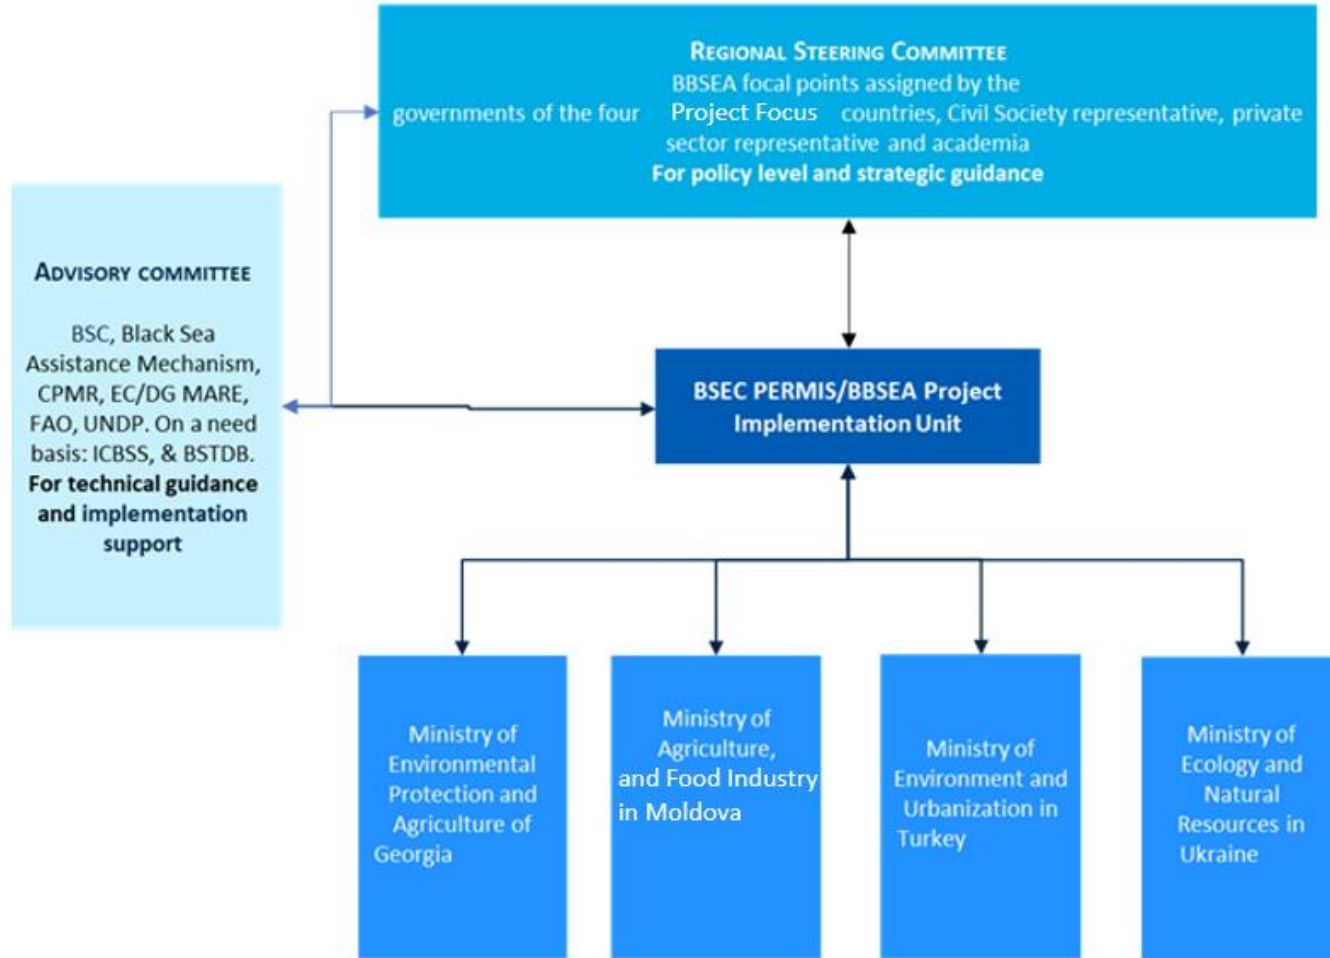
Regional Steering Committee
BBSEA focal points assigned by the governments of the four Project Focus countries, Civil Society representative, private sector representative and academia
For policy level and strategic guidance

Advisory committee

BSC, Black Sea Assistance Mechanism, CPMR, EC/DG MARE, FAO, UNDP. On a need basis: ICBSS, & BSTDB.
For technical guidance and implementation support

BSEC PERMIS/BBSEA Project Implementation Unit

Ministry of Environmental Protection and Agriculture of Georgia

Ministry of Agriculture, and Food Industry in Moldova

Ministry of Environment and Urbanization in Turkey

Ministry of Ecology and Natural Resources in Ukraine